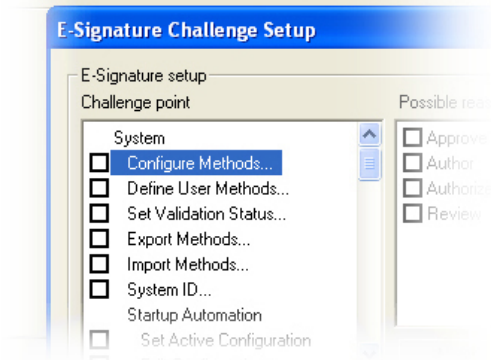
E-Signature Challenge Setup

E-Signature setup

Challenge point

System

Configure Methods...

Define User Methods...

Set Validation Status...

Export Methods...

Import Methods...

System ID...

Startup Automation

Set Active Configuration

Possible rea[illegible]

Approve

Author

Authoriz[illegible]

Review